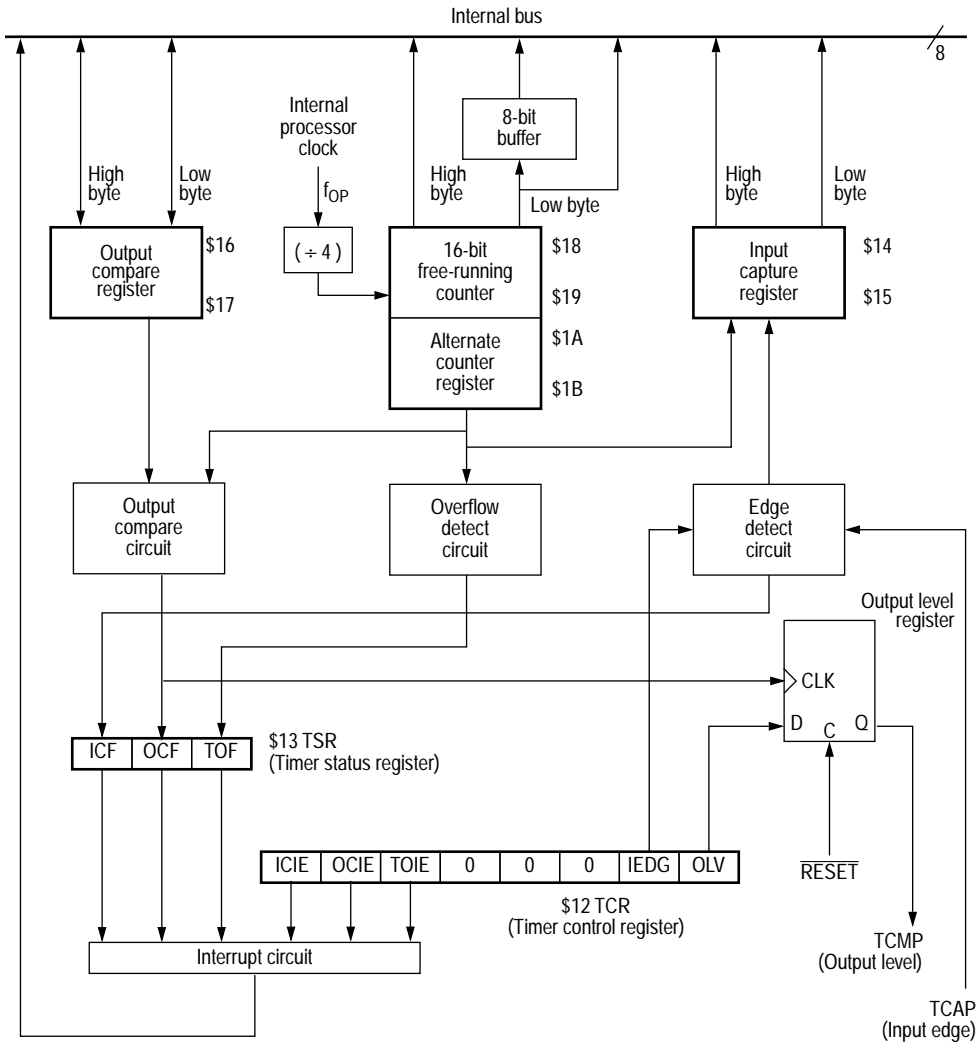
Internal bus

8

High byte

Low byte

Internal processor clock

$f_{OP}$

8-bit buffer

High byte

Low byte

High byte

Low byte

Output compare register

$16

$17

( ÷ 4 )

16-bit free-running counter

$18

$19

Alternate counter register

$1A

$1B

Input capture register

$14

$15

Output compare circuit

Overflow detect circuit

Edge detect circuit

Output level register

CLK

D

C

Q

| ICF | OCF | TOF |
|---|---|---|

$13 TSR
(Timer status register)

| ICIE | OCIE | TOIE | 0 | 0 | 0 | IEDG | OLV |
|---|---|---|---|---|---|---|---|

$\overline{RESET}$

$12 TCR
(Timer control register)

Interrupt circuit

TCMP
(Output level)

TCAP
(Input edge)